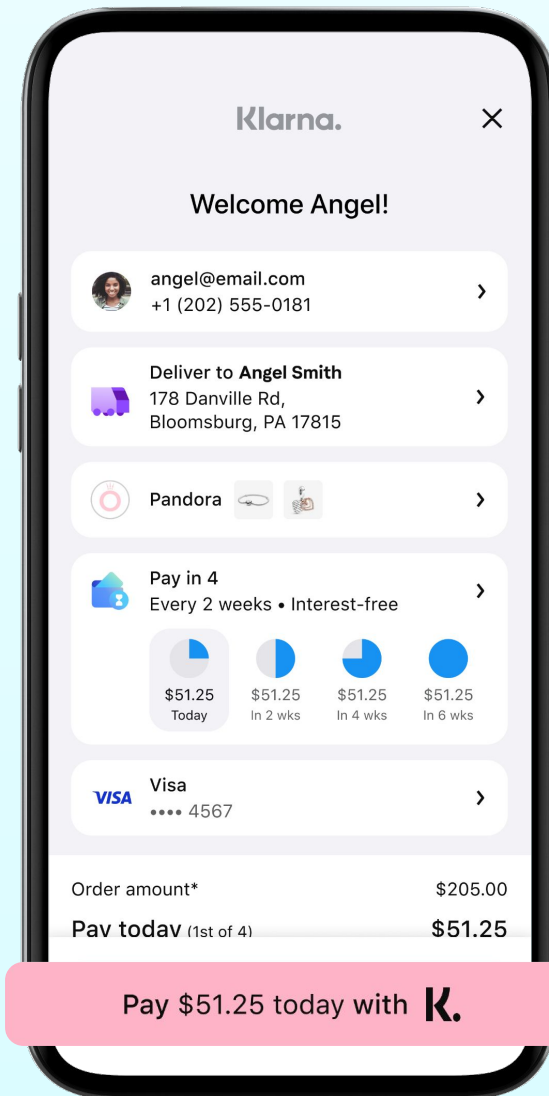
Klarna.

Welcome Angel!

angel@email.com
+1 (202) 555-0181

Deliver to **Angel Smith**
178 Danville Rd,
Bloomsburg, PA 17815

Pandora

Pay in 4
Every 2 weeks • Interest-free

$51.25
Today

$51.25
In 2 wks

$51.25
In 4 wks

$51.25
In 6 wks

VISA
Visa
•••• 4567

Order amount* $205.00
Pay today (1st of 4) $51.25

Pay $51.25 today with K.